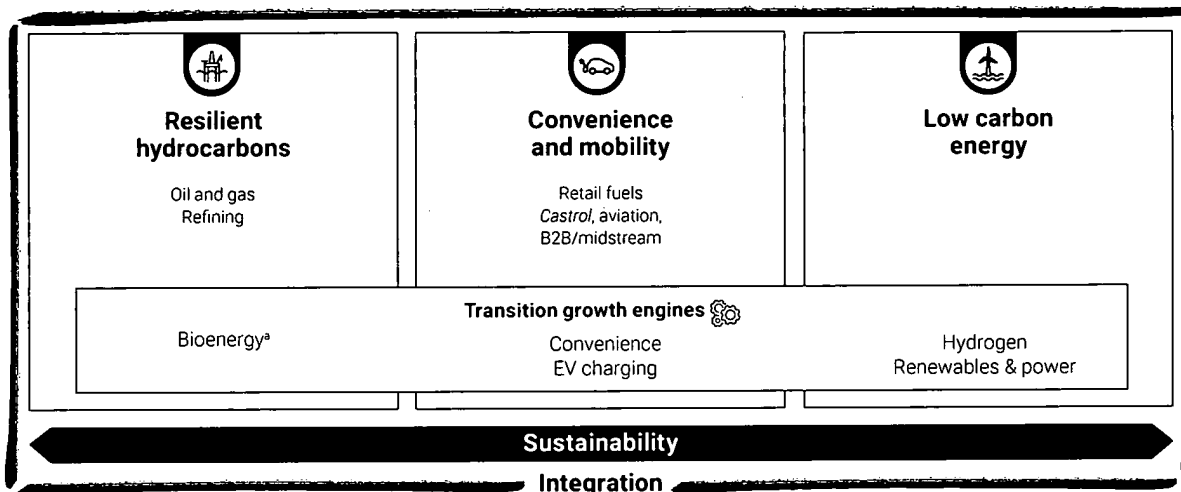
Resilient hydrocarbons

Oil and gas
Refining

Convenience and mobility

Retail fuels
*Castrol*, aviation, B2B/midstream

Low carbon energy

Transition growth engines

Bioenergy$^{a}$

Convenience
EV charging

Hydrogen
Renewables & power

Sustainability

Integration